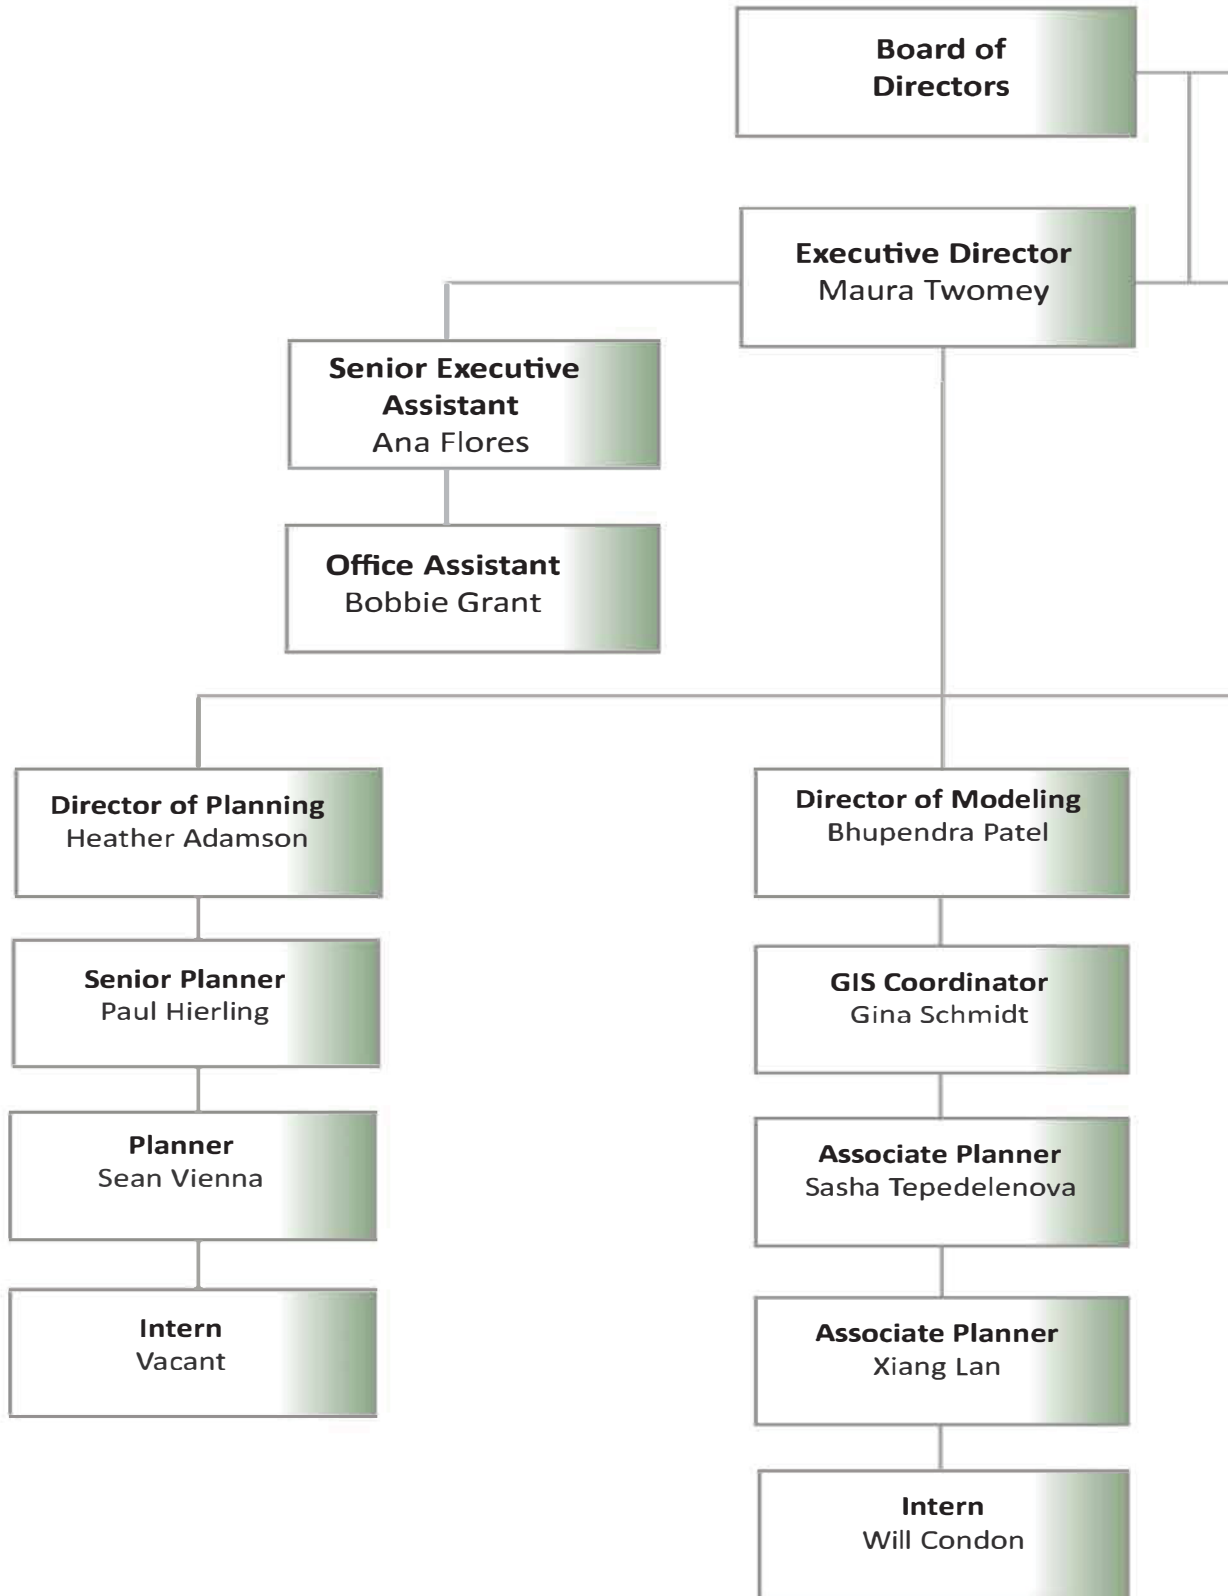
**Board of Directors**

**Executive Director**
Maura Twomey

**Senior Executive Assistant**
Ana Flores

**Office Assistant**
Bobbie Grant

**Director of Planning**
Heather Adamson

**Senior Planner**
Paul Hierling

**Planner**
Sean Vienna

**Intern**
Vacant

**Director of Modeling**
Bhupendra Patel

**GIS Coordinator**
Gina Schmidt

**Associate Planner**
Sasha Tepedelenova

**Associate Planner**
Xiang Lan

**Intern**
Will Condon